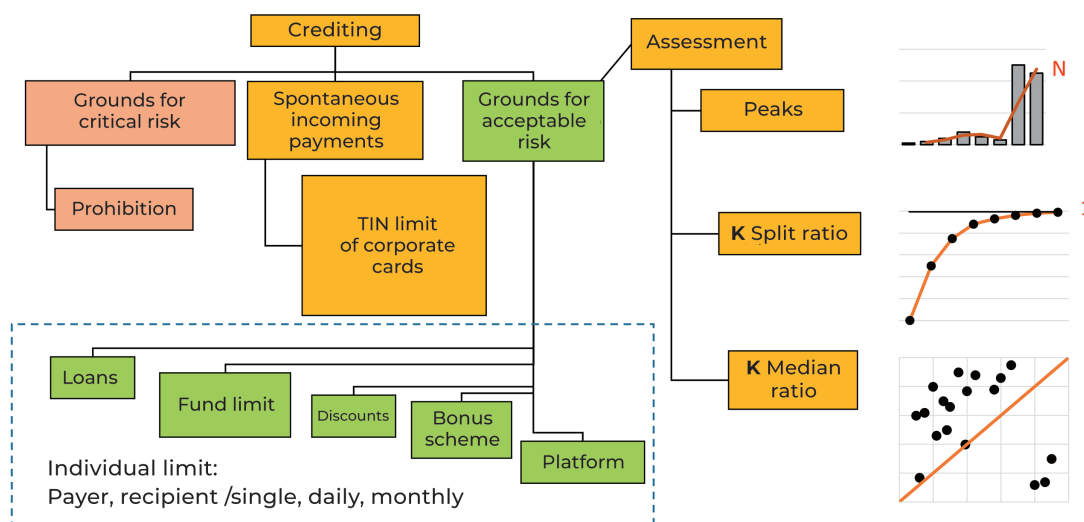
Crediting

Grounds for critical risk

Prohibition

Spontaneous incoming payments

TIN limit of corporate cards

Grounds for acceptable risk

Assessment

Peaks

N

K Split ratio

1

K Median ratio

Loans

Fund limit

Discounts

Bonus scheme

Platform

Individual limit:
Payer, recipient /single, daily, monthly